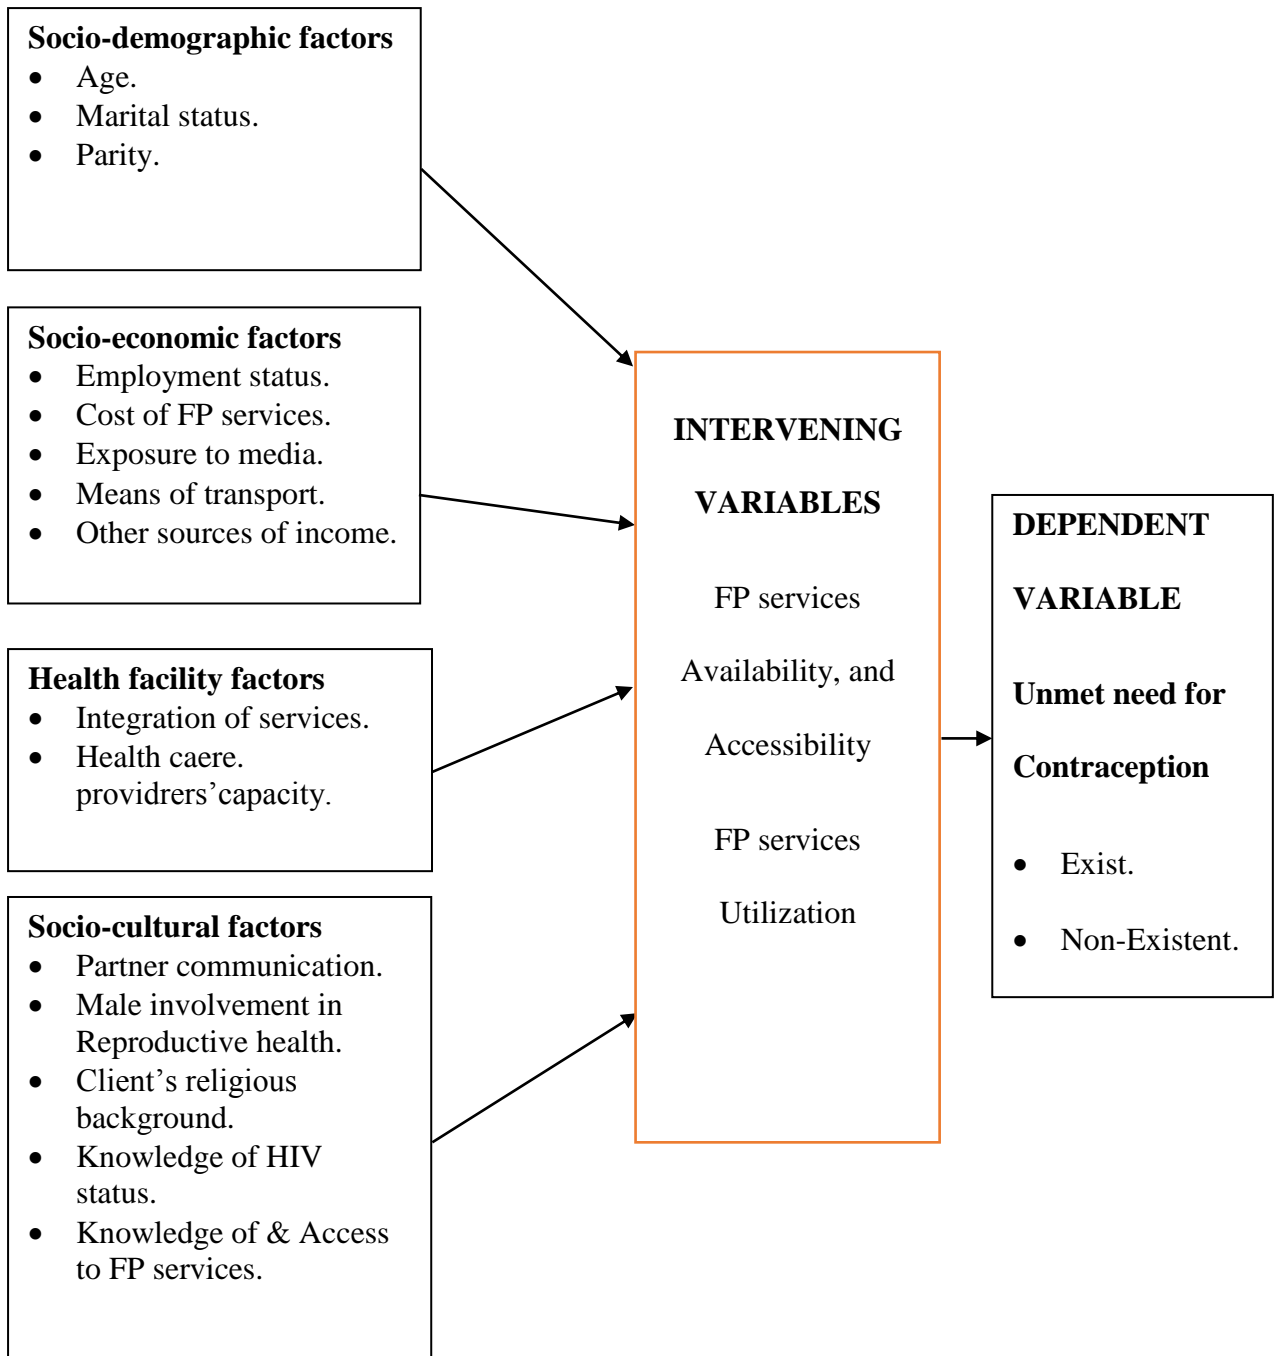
**Socio-demographic factors**
- Age.
- Marital status.
- Parity.

**Socio-economic factors**
- Employment status.
- Cost of FP services.
- Exposure to media.
- Means of transport.
- Other sources of income.

**Health facility factors**
- Integration of services.
- Health caere. providrers'capacity.

**Socio-cultural factors**
- Partner communication.
- Male involvement in Reproductive health.
- Client's religious background.
- Knowledge of HIV status.
- Knowledge of & Access to FP services.

**INTERVENING**

**VARIABLES**

FP services

Availability, and

Accessibility

FP services

Utilization

**DEPENDENT**

**VARIABLE**

**Unmet need for**

**Contraception**

- Exist.
- Non-Existent.